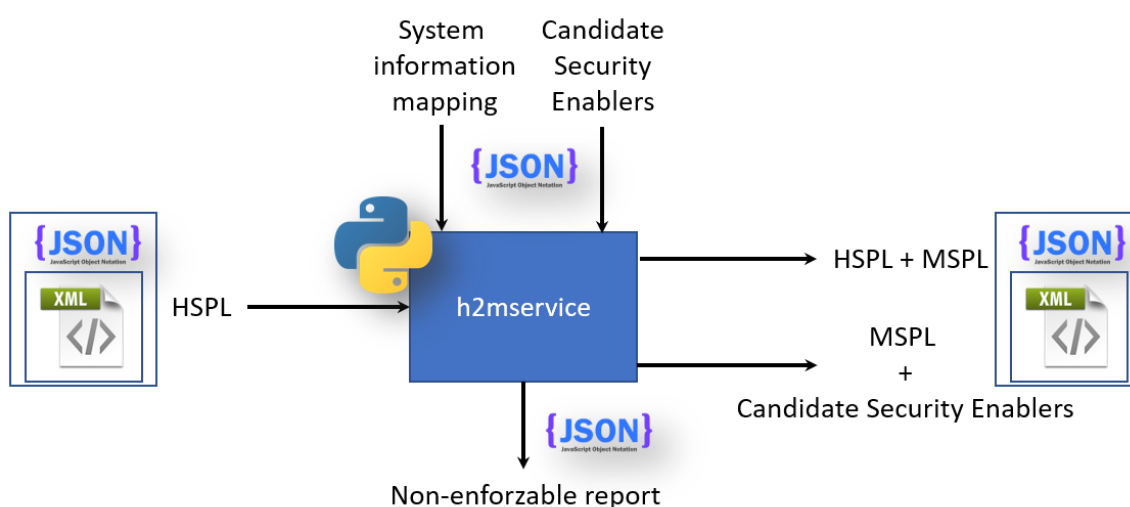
System information mapping

Candidate Security Enablers

{JSON} JavaScript Object Notation

{JSON} JavaScript Object Notation

XML

</>

HSPL

h2mservice

HSPL + MSPL

{JSON} JavaScript Object Notation

XML

</>

MSPL + Candidate Security Enablers

{JSON} JavaScript Object Notation

Non-enforzable report